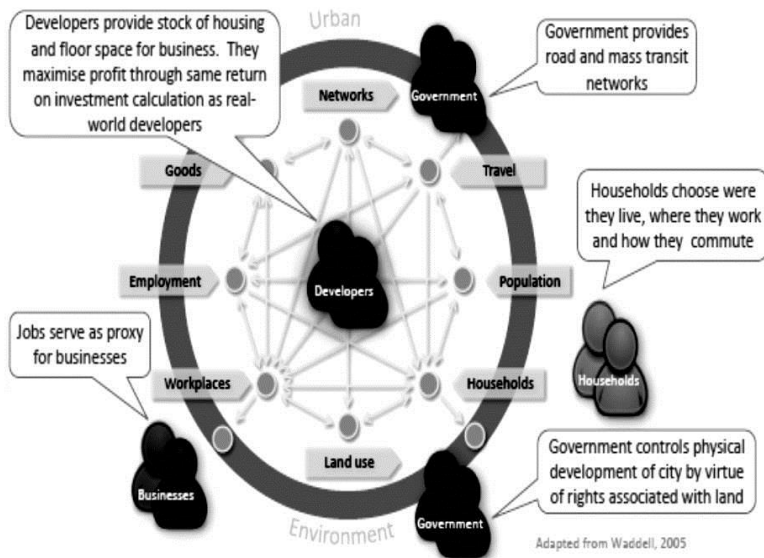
Developers provide stock of housing and floor space for business. They maximise profit through same return on investment calculation as real-world developers

Urban

Government provides road and mass transit networks

Networks

Government

Goods

Travel

Households choose were they live, where they work and how they commute

Employment

Developers

Population

Jobs serve as proxy for businesses

Workplaces

Households

Households

Land use

Businesses

Government controls physical development of city by virtue of rights associated with land

Government

Environment

Adapted from Waddell, 2005